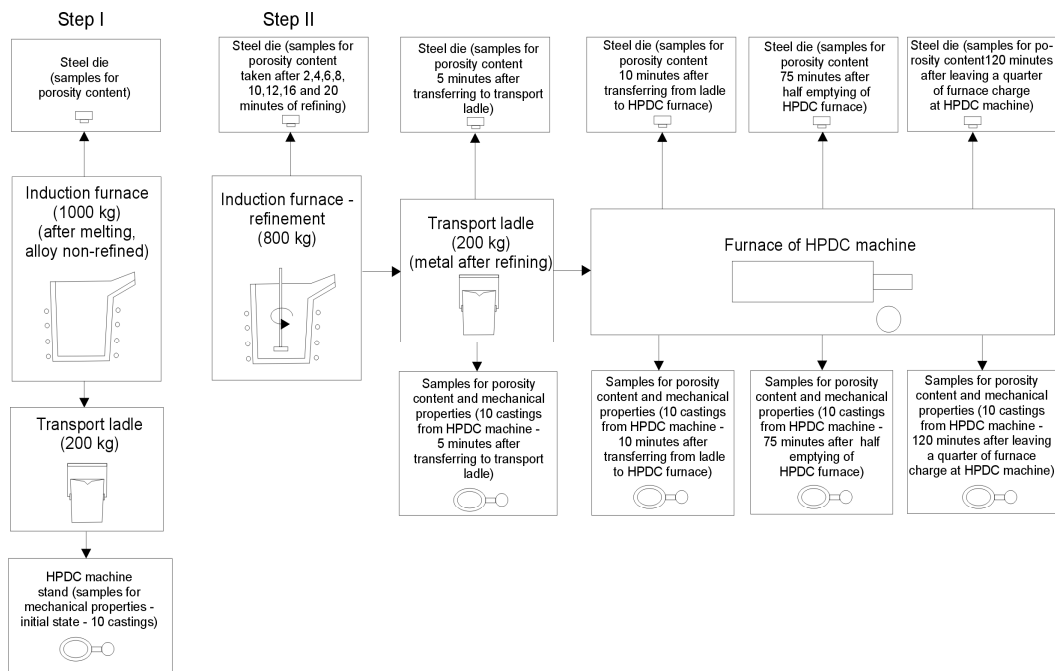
Step I

Step II

Steel die (samples for porosity content)

Steel die (samples for porosity content taken after 2,4,6,8, 10,12,16 and 20 minutes of refining)

Steel die (samples for porosity content 5 minutes after transferring to transport ladle)

Steel die (samples for porosity content 10 minutes after transferring from ladle to HPDC furnace)

Steel die (samples for porosity content 75 minutes after half emptying of HPDC furnace)

Steel die (samples for porosity content120 minutes after leaving a quarter of furnace charge at HPDC machine)

Induction furnace (1000 kg) (after melting, alloy non-refined)

Induction furnace - refinement (800 kg)

Transport ladle (200 kg) (metal after refining)

Furnace of HPDC machine

Transport ladle (200 kg)

Samples for porosity content and mechanical properties (10 castings from HPDC machine - 5 minutes after transferring to transport ladle)

Samples for porosity content and mechanical properties (10 castings from HPDC machine - 10 minutes after transferring from ladle to HPDC furnace)

Samples for porosity content and mechanical properties (10 castings from HPDC machine - 75 minutes after half emptying of HPDC furnace)

Samples for porosity content and mechanical properties (10 castings from HPDC machine - 120 minutes after leaving a quarter of furnace charge at HPDC machine)

HPDC machine stand (samples for mechanical properties - initial state - 10 castings)